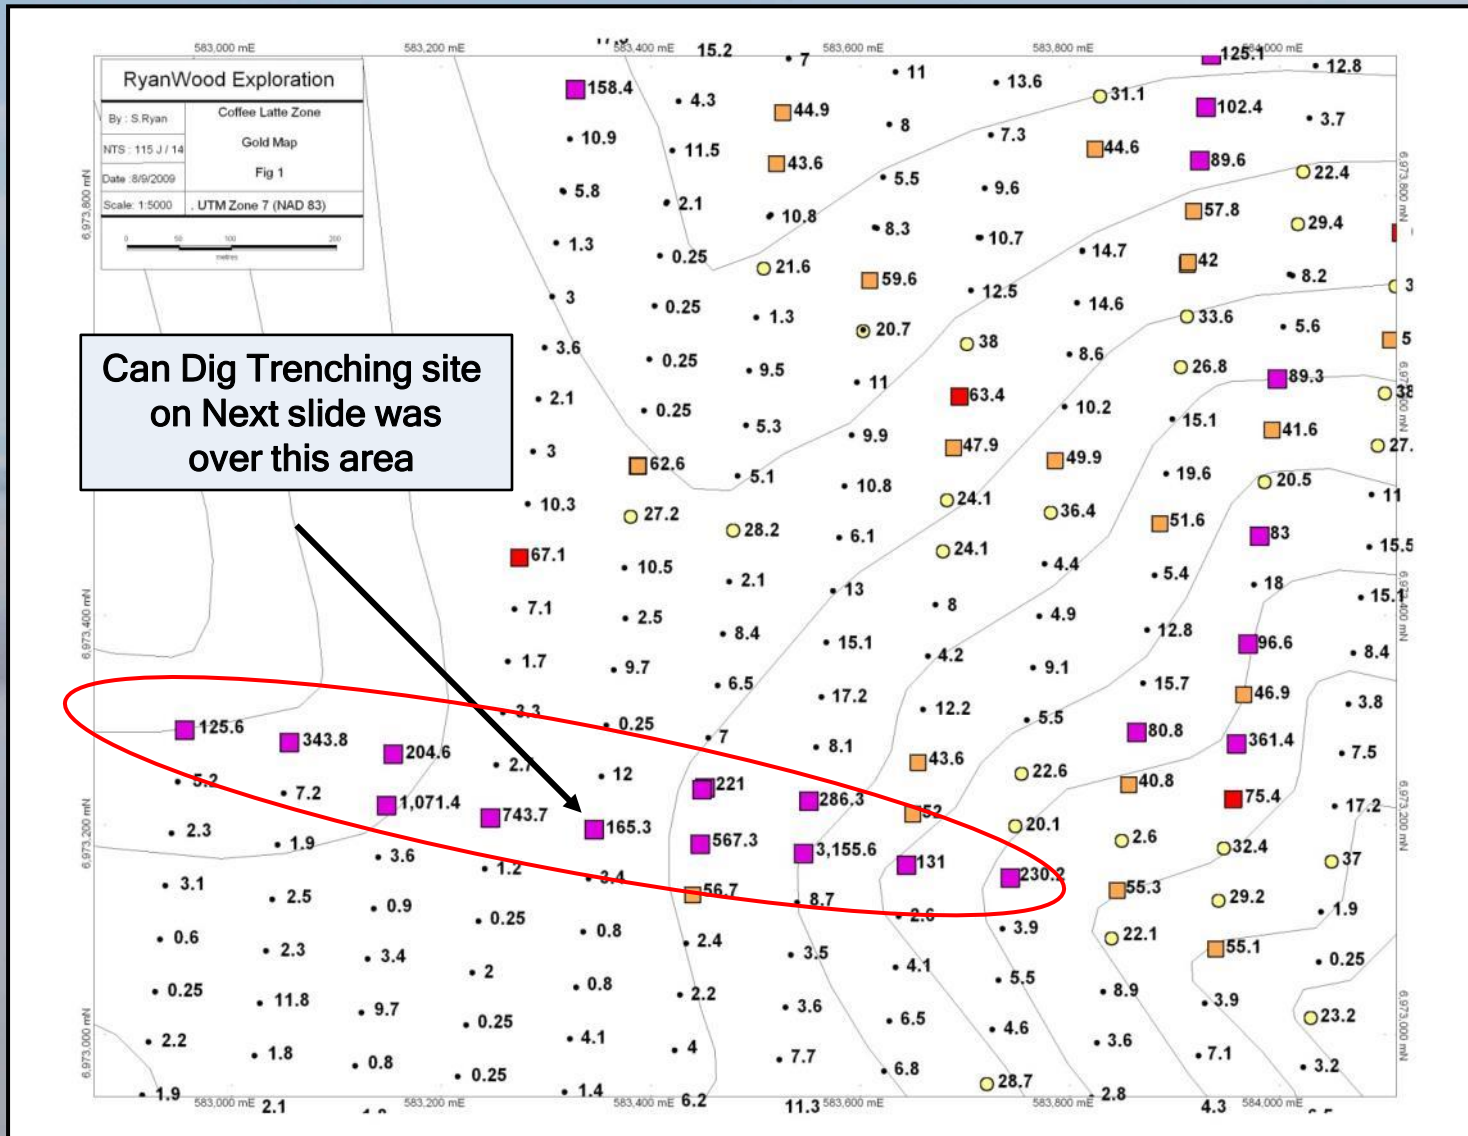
583,000 mE 583,200 mE 583,400 mE 583,600 mE 583,800 mE 584,000 mE

RyanWood Exploration

By : S.Ryan
NTS : 115 J / 14
Date :8/9/2009
Scale: 1:5000

Coffee Latte Zone
Gold Map
Fig 1
UTM Zone 7 (NAD 83)

0 50 100 200
metres

Can Dig Trenching site on Next slide was over this area

6,973,800 mN
6,973,400 mN
6,973,200 mN
6,973,000 mN

158.4 4.3 15.2 7 11 13.6 31.1 125.1 12.8
10.9 11.5 44.9 8 7.3 102.4 3.7
5.8 2.1 43.6 5.5 9.6 44.6 89.6 22.4
1.3 0.25 10.8 8.3 10.7 14.7 57.8 29.4
3 0.25 21.6 59.6 12.5 14.6 42 8.2 3
3.6 0.25 1.3 20.7 38 8.6 33.6 5.6 5
2.1 0.25 9.5 11 63.4 10.2 26.8 89.3 38
3 62.6 5.3 9.9 47.9 49.9 15.1 41.6 27.
10.3 27.2 5.1 10.8 24.1 36.4 19.6 20.5 11
67.1 10.5 28.2 6.1 24.1 4.4 51.6 83 15.5
7.1 2.5 2.1 13 8 4.9 5.4 18 15.1
1.7 9.7 8.4 15.1 4.2 9.1 12.8 96.6 8.4
3.3 0.25 6.5 17.2 12.2 5.5 15.7 46.9 3.8
125.6 343.8 204.6 2.7 12 7 8.1 43.6 22.6 80.8 361.4 7.5
5.2 7.2 1,071.4 743.7 165.3 221 286.3 52 20.1 40.8 75.4 17.2
2.3 1.9 3.6 1.2 567.3 3,155.6 131 2.6 32.4 37
3.1 2.5 0.9 3.4 56.7 8.7 230.2 55.3 29.2 1.9
0.6 2.3 3.4 0.25 0.8 2.4 2.6 3.9 22.1 55.1 0.25
0.25 11.8 9.7 2 0.8 2.2 3.5 4.1 5.5 8.9 3.9 23.2
2.2 1.8 0.8 0.25 4.1 4 3.6 6.5 4.6 3.6 7.1 3.2
1.9 2.1 0.25 1.4 6.2 7.7 11.3 6.8 28.7 2.8 4.3